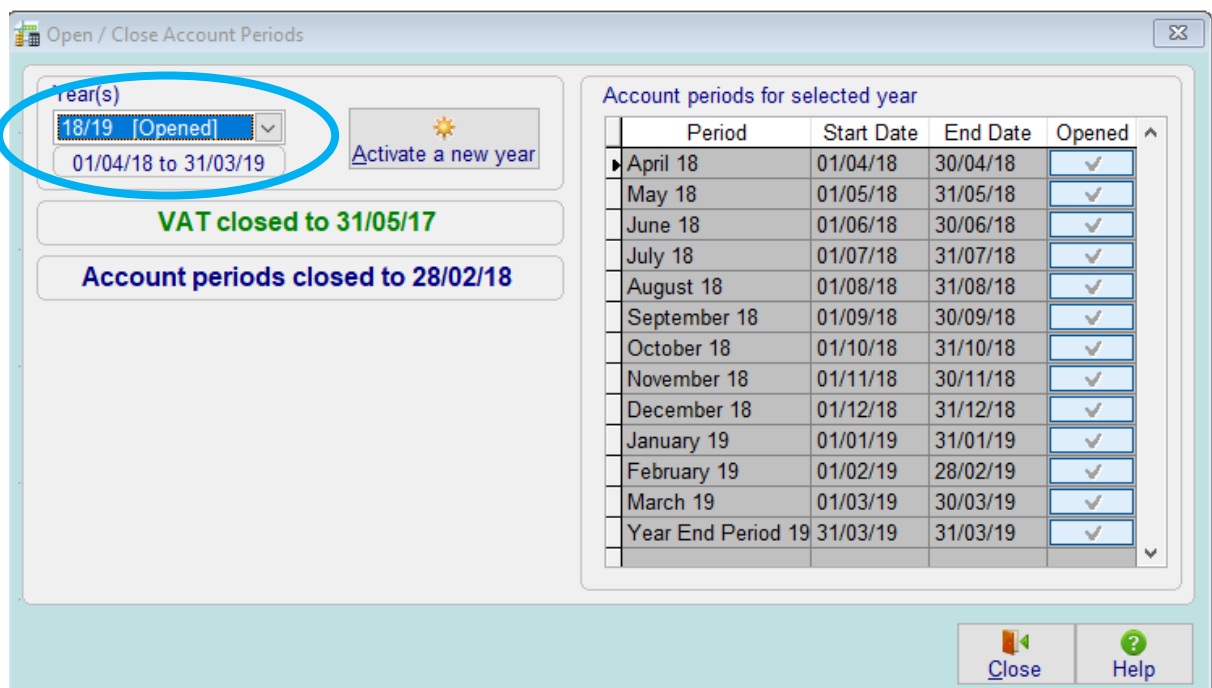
Open / Close Account Periods

Year(s)
18/19 [Opened]
01/04/18 to 31/03/19

Activate a new year

VAT closed to 31/05/17

Account periods closed to 28/02/18

Account periods for selected year

| Period | Start Date | End Date | Opened |
|---|---|---|---|
| April 18 | 01/04/18 | 30/04/18 | ✓ |
| May 18 | 01/05/18 | 31/05/18 | ✓ |
| June 18 | 01/06/18 | 30/06/18 | ✓ |
| July 18 | 01/07/18 | 31/07/18 | ✓ |
| August 18 | 01/08/18 | 31/08/18 | ✓ |
| September 18 | 01/09/18 | 30/09/18 | ✓ |
| October 18 | 01/10/18 | 31/10/18 | ✓ |
| November 18 | 01/11/18 | 30/11/18 | ✓ |
| December 18 | 01/12/18 | 31/12/18 | ✓ |
| January 19 | 01/01/19 | 31/01/19 | ✓ |
| February 19 | 01/02/19 | 28/02/19 | ✓ |
| March 19 | 01/03/19 | 30/03/19 | ✓ |
| Year End Period 19 | 31/03/19 | 31/03/19 | ✓ |

Close
Help